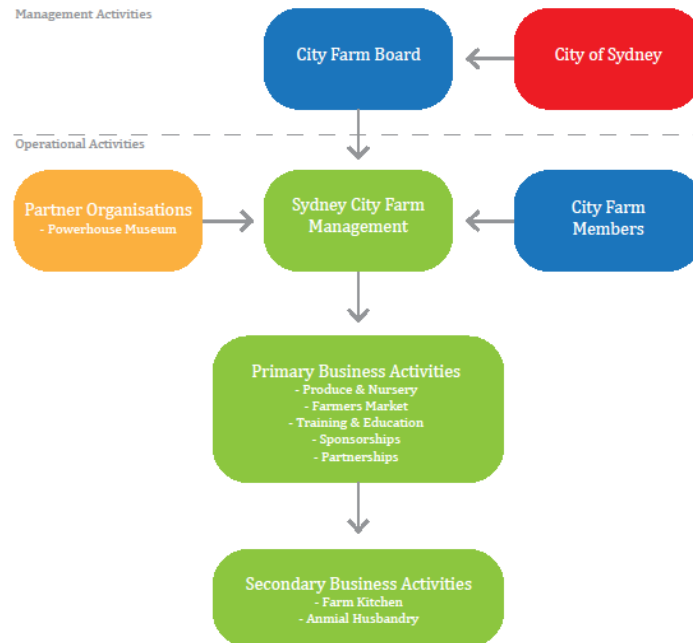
Management Activities

City Farm Board

City of Sydney

Operational Activities

Partner Organisations
- Powerhouse Museum

Sydney City Farm Management

City Farm Members

Primary Business Activities
- Produce & Nursery
- Farmers Market
- Training & Education
- Sponsorships
- Partnerships

Secondary Business Activities
- Farm Kitchen
- Anmial Husbandry